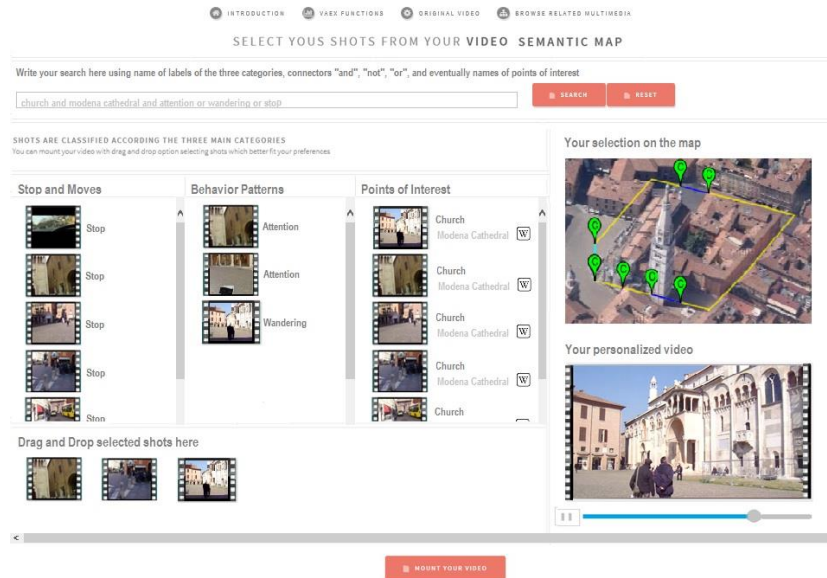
INTRODUCTION VAEX FUNCTIONS ORIGINAL VIDEO BROWSE RELATED MULTIMEDIA

SELECT YOUS SHOTS FROM YOUR VIDEO SEMANTIC MAP

Write your search here using name of labels of the three categories, connectors "and", "not", "or", and eventually names of points of interest

church and modena cathedral and attention or wandering or stop

SEARCH

RESET

SHOTS ARE CLASSIFIED ACCORDING THE THREE MAIN CATEGORIES
You can mount your video with drag and drop option selecting shots which better fit your preferences

Stop and Moves

Stop

Stop

Stop

Stop

Stop

Behavior Patterns

Attention

Attention

Wandering

Points of Interest

Church
Modena Cathedral

Church
Modena Cathedral

Church
Modena Cathedral

Church
Modena Cathedral

Church

Drag and Drop selected shots here

Your selection on the map

Your personalized video

MOUNT YOUR VIDEO